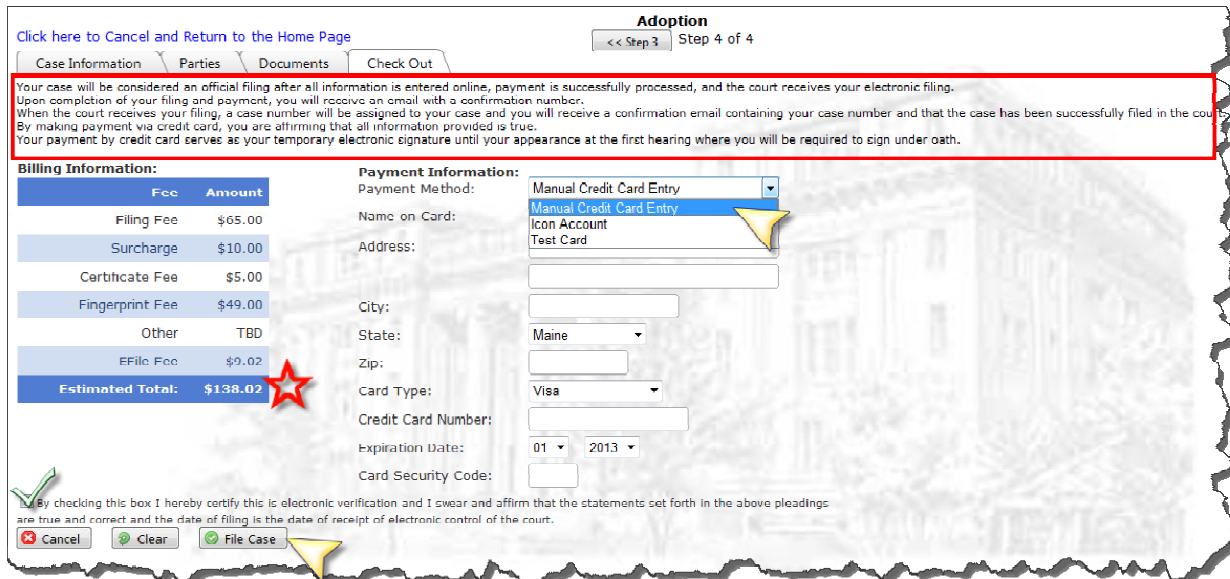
Click here to Cancel and Return to the Home Page

Adoption

<< Step 3 Step 4 of 4

Case Information | Parties | Documents | Check Out

Your case will be considered an official filing after all information is entered online, payment is successfully processed, and the court receives your electronic filing.
Upon completion of your filing and payment, you will receive an email with a confirmation number.
When the court receives your filing, a case number will be assigned to your case and you will receive a confirmation email containing your case number and that the case has been successfully filed in the court
By making payment via credit card, you are affirming that all information provided is true.
Your payment by credit card serves as your temporary electronic signature until your appearance at the first hearing where you will be required to sign under oath.

Billing Information:

| Fee | Amount |
|---|---|
| Filing Fee | $65.00 |
| Surcharge | $10.00 |
| Certificate Fee | $5.00 |
| Fingerprint Fee | $49.00 |
| Other | TBD |
| EFile Fee | $9.02 |
| Estimated Total: | $138.02 |

Payment Information:
Payment Method: Manual Credit Card Entry
Manual Credit Card Entry
Icon Account
Test Card
Name on Card:
Address:
City:
State: Maine
Zip:
Card Type: Visa
Credit Card Number:
Expiration Date: 01 2013
Card Security Code:

By checking this box I hereby certify this is electronic verification and I swear and affirm that the statements set forth in the above pleadings are true and correct and the date of filing is the date of receipt of electronic control of the court.

Cancel Clear File Case